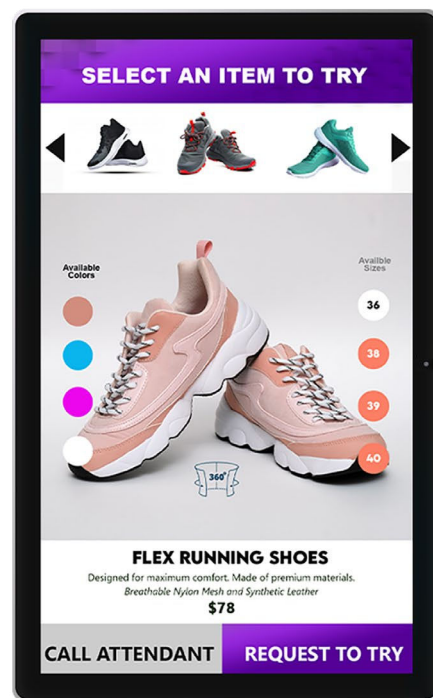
SELECT AN ITEM TO TRY

Available Colors

Availble Sizes

36
38
39
40

360°

FLEX RUNNING SHOES

Designed for maximum comfort. Made of premium materials.
Breathable Nylon Mesh and Synthetic Leather

$78

CALL ATTENDANT

REQUEST TO TRY